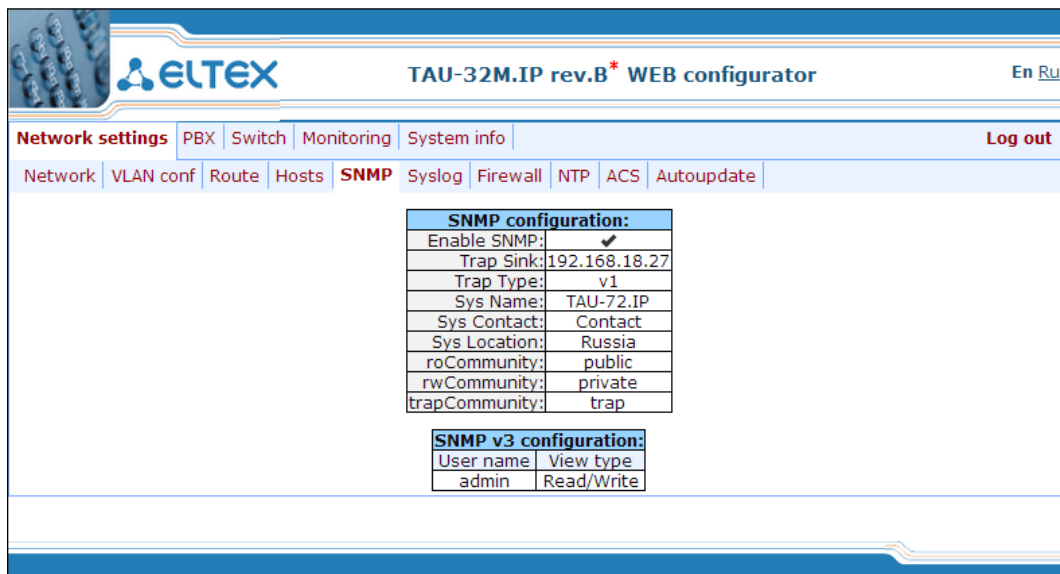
ELTEX

TAU-32M.IP rev.B* WEB configurator

En Ru

Network settings | PBX | Switch | Monitoring | System info

Log out

Network | VLAN conf | Route | Hosts | SNMP | Syslog | Firewall | NTP | ACS | Autoupdate

| SNMP configuration: | |
|---|---|
| Enable SNMP: | ✔ |
| Trap Sink: | 192.168.18.27 |
| Trap Type: | v1 |
| Sys Name: | TAU-72.IP |
| Sys Contact: | Contact |
| Sys Location: | Russia |
| roCommunity: | public |
| rwCommunity: | private |
| trapCommunity: | trap |

| SNMP v3 configuration: | |
|---|---|
| User name | View type |
| admin | Read/Write |